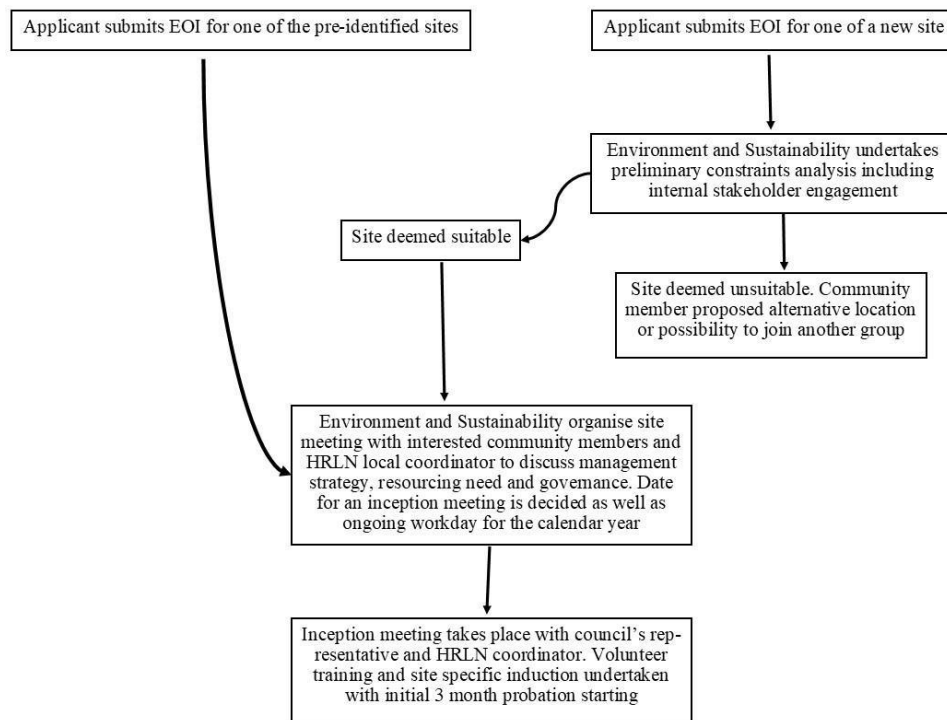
Applicant submits EOI for one of the pre-identified sites

Applicant submits EOI for one of a new site

Environment and Sustainability undertakes preliminary constraints analysis including internal stakeholder engagement

Site deemed suitable

Site deemed unsuitable. Community member proposed alternative location or possibility to join another group

Environment and Sustainability organise site meeting with interested community members and HRLN local coordinator to discuss management strategy, resourcing need and governance. Date for an inception meeting is decided as well as ongoing workday for the calendar year

Inception meeting takes place with council's representative and HRLN coordinator. Volunteer training and site specific induction undertaken with initial 3 month probation starting